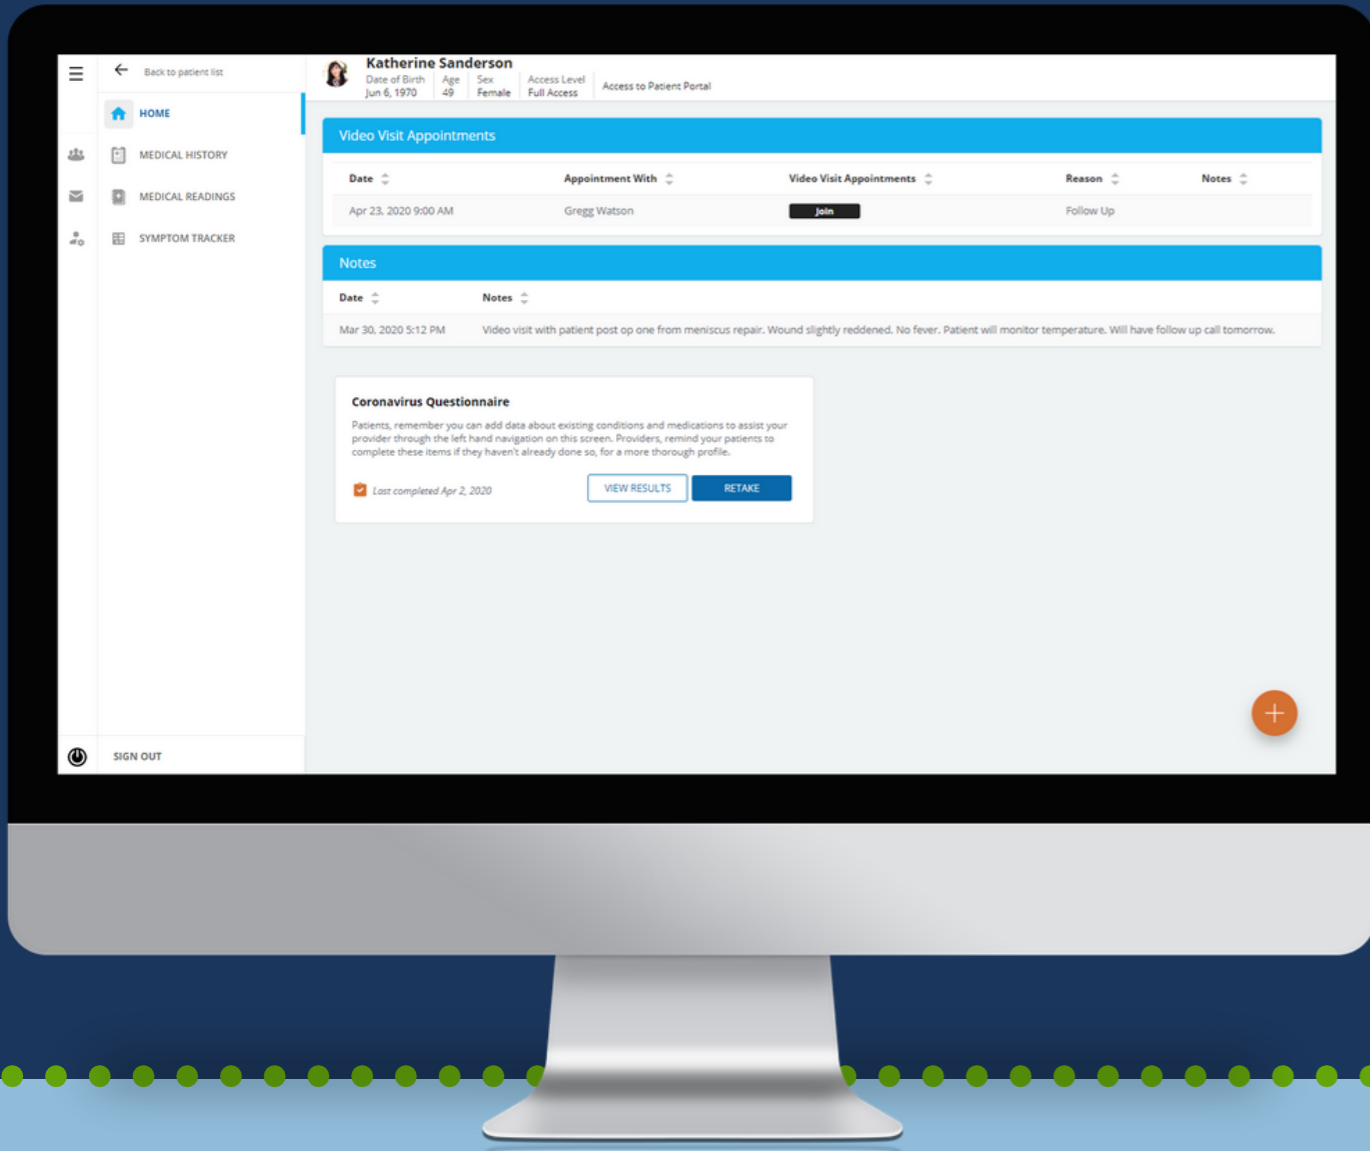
Back to patient list

HOME

MEDICAL HISTORY

MEDICAL READINGS

SYMPTOM TRACKER

SIGN OUT

Katherine Sanderson

| Date of Birth | Age | Sex | Access Level | Access to Patient Portal |
|---|---|---|---|---|
| Jun 6, 1970 | 49 | Female | Full Access | |

Video Visit Appointments

| Date | Appointment With | Video Visit Appointments | Reason | Notes |
|---|---|---|---|---|
| Apr 23, 2020 9:00 AM | Gregg Watson | Join | Follow Up | |

Notes

| Date | Notes |
|---|---|
| Mar 30, 2020 5:12 PM | Video visit with patient post op one from meniscus repair. Wound slightly reddened. No fever. Patient will monitor temperature. Will have follow up call tomorrow. |

Coronavirus Questionnaire

Patients, remember you can add data about existing conditions and medications to assist your provider through the left hand navigation on this screen. Providers, remind your patients to complete these items if they haven't already done so, for a more thorough profile.

Last completed Apr 2, 2020

VIEW RESULTS

RETAKE

+